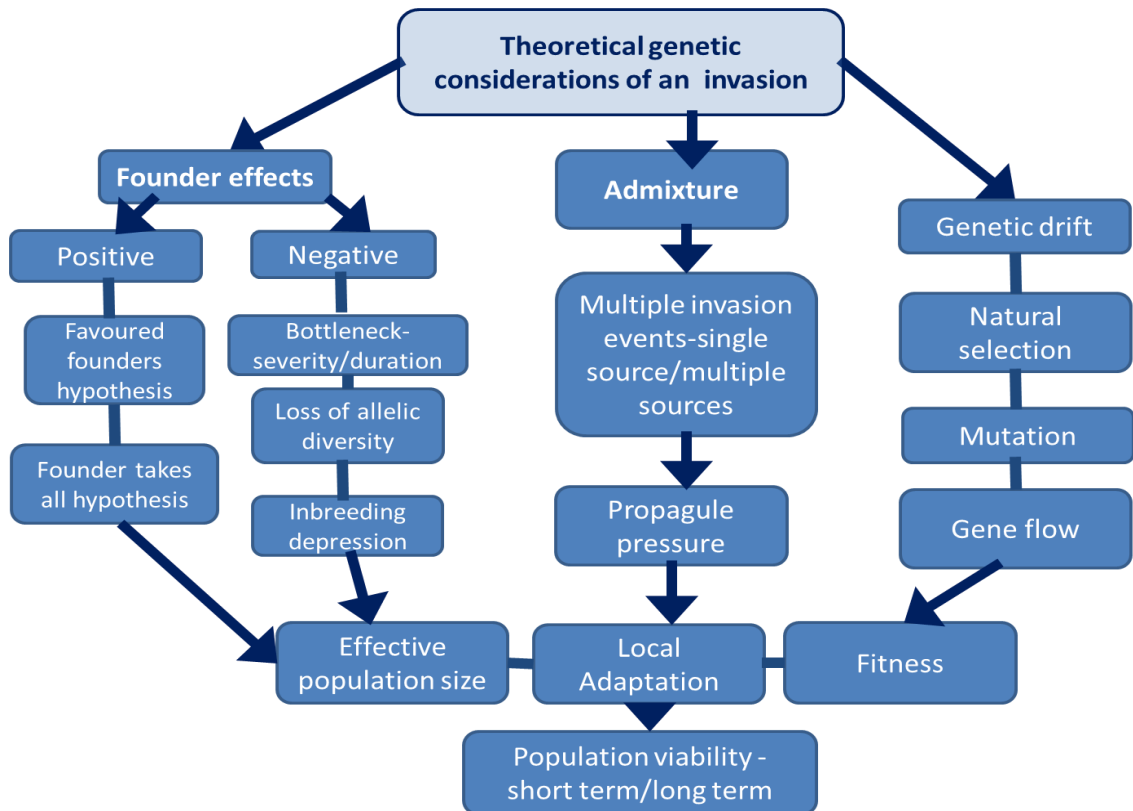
Theoretical genetic considerations of an invasion

Founder effects

Positive

Favoured founders hypothesis

Founder takes all hypothesis

Negative

Bottleneck-severity/duration

Loss of allelic diversity

Inbreeding depression

Admixture

Multiple invasion events-single source/multiple sources

Propagule pressure

Genetic drift

Natural selection

Mutation

Gene flow

Effective population size

Local Adaptation

Fitness

Population viability - short term/long term